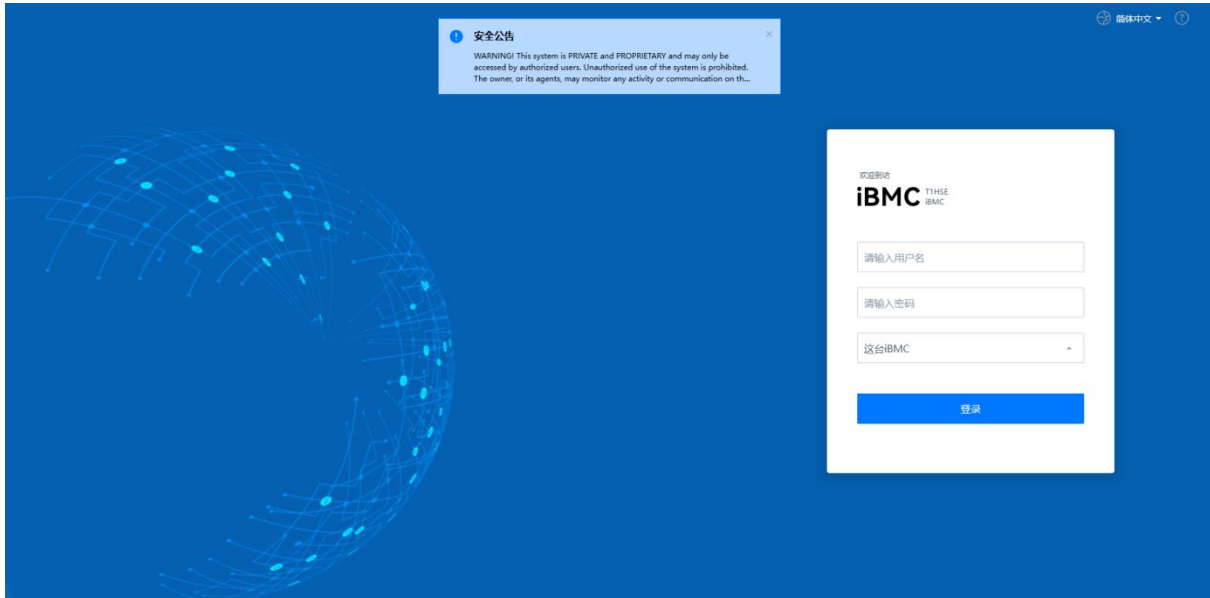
安全公告

WARNING! This system is PRIVATE and PROPRIETARY and may only be accessed by authorized users. Unauthorized use of the system is prohibited. The owner, or its agents, may monitor any activity or communication on th...

简体中文

欢迎到访

iBMC T1HSE iBMC

请输入用户名

请输入密码

这台iBMC

登录